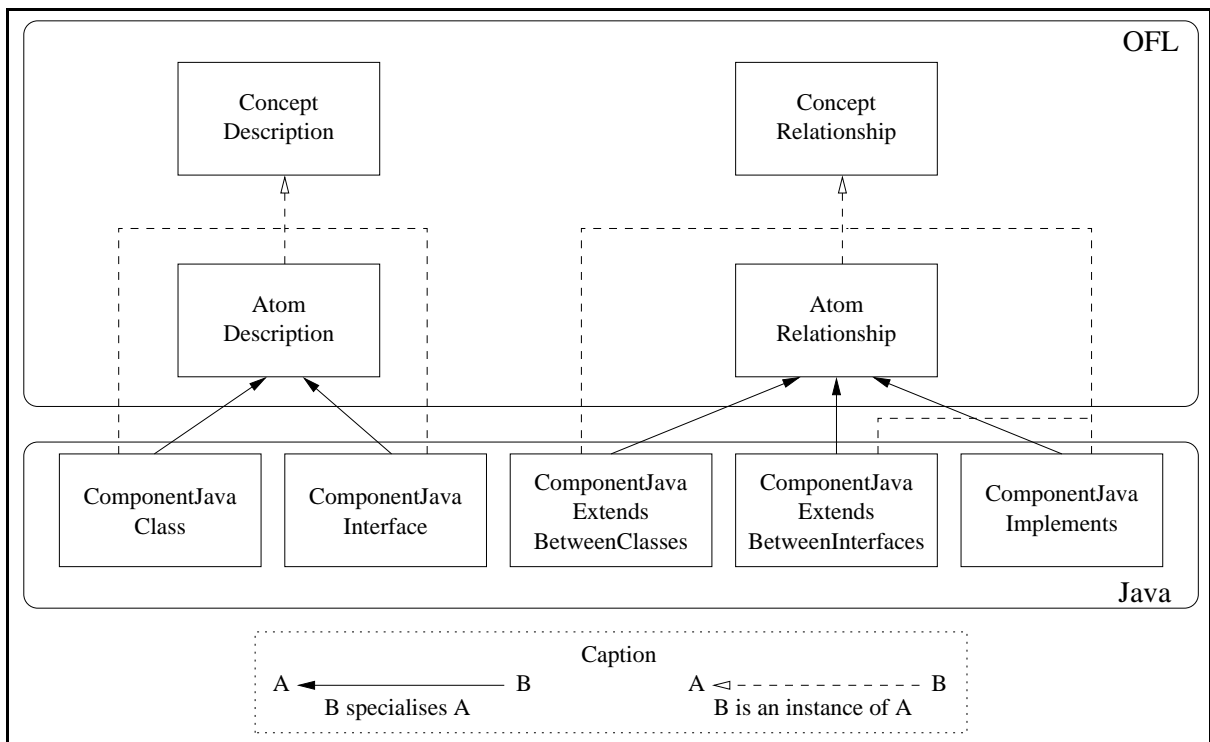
OFL

Concept Description

Concept Relationship

Atom Description

Atom Relationship

ComponentJava Class

ComponentJava Interface

ComponentJava Extends BetweenClasses

ComponentJava Extends BetweenInterfaces

ComponentJava Implements

Java

Caption

A B
B specialises A

A B
B is an instance of A